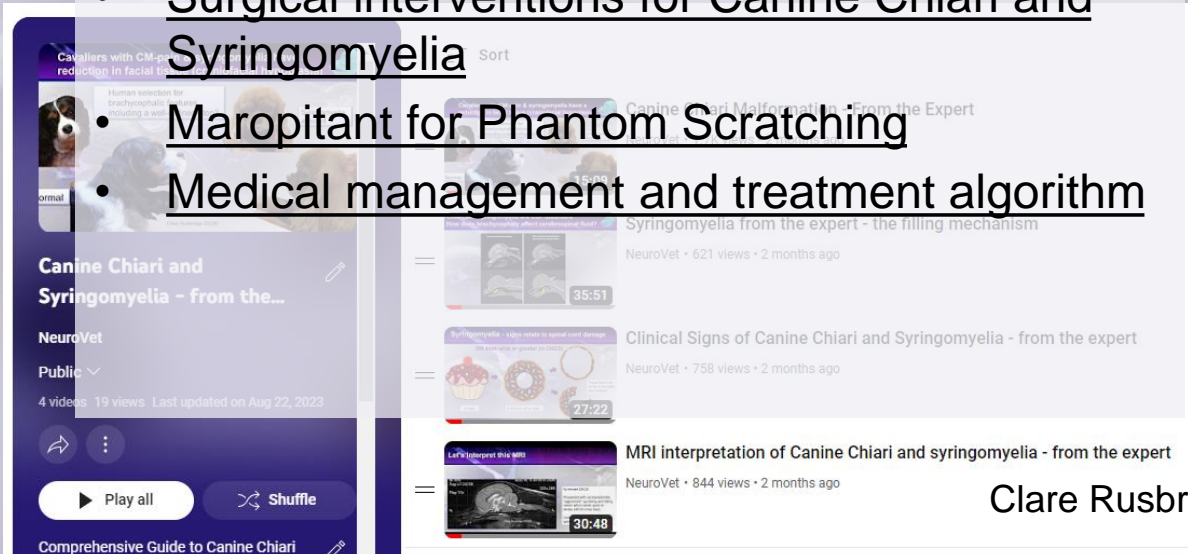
• Surgical interventions for Canine Chiari and Syringomyelia
• Maropitant for Phantom Scratching
• Medical management and treatment algorithm

Cavaliers with CM-p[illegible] reduction in facial tis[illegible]

Human selection for brachycephalic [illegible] including a well-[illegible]

ormal

Canine Chiari and Syringomyelia - from the...

NeuroVet

Public

4 videos 19 views Last updated on Aug 22, 2023

Play all

Shuffle

Comprehensive Guide to Canine Chiari

Sort

Canine Chiari Malformation - From the Expert

NeuroVet • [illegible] views • 2 months ago

15:09

Syringomyelia from the expert - the filling mechanism

NeuroVet • 621 views • 2 months ago

35:51

Clinical Signs of Canine Chiari and Syringomyelia - from the expert

NeuroVet • 758 views • 2 months ago

27:22

MRI interpretation of Canine Chiari and syringomyelia - from the expert

NeuroVet • 844 views • 2 months ago

Let's interpret this MRI

30:48

Clare Rusbr